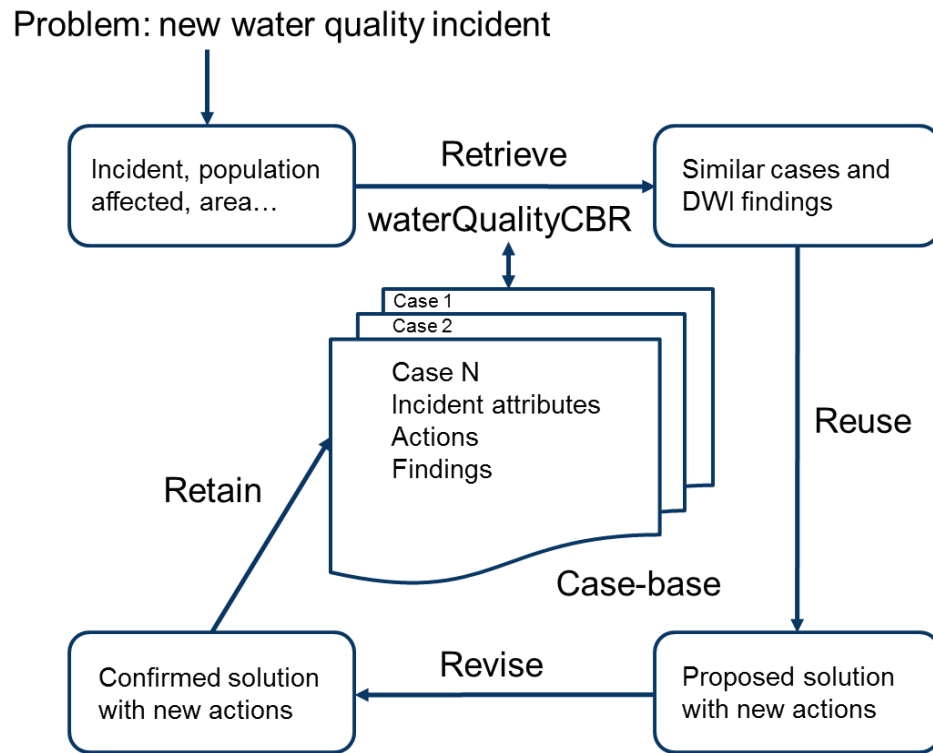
Problem: new water quality incident

Incident, population affected, area…

Retrieve

waterQualityCBR

Similar cases and DWI findings

Case 1

Case 2

Case N
Incident attributes
Actions
Findings

Retain

Reuse

Case-base

Confirmed solution with new actions

Revise

Proposed solution with new actions